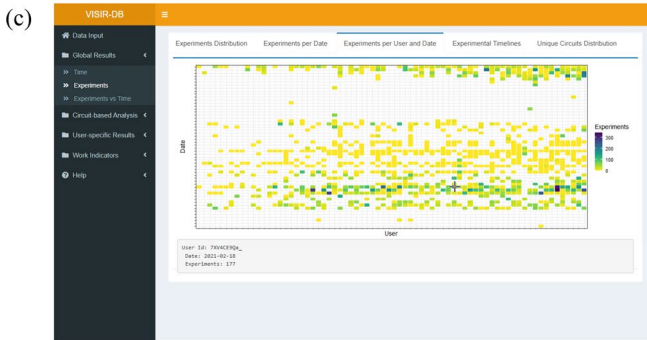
(c)

VISIR-DB

≡

Data Input

Global Results

» Time

» Experiments

» Experiments vs Time

Circuit-based Analysis

User-specific Results

Work Indicators

Help

Experiments Distribution | Experiments per Date | Experiments per User and Date | Experimental Timelines | Unique Circuits Distribution

Date

User

Experiments

300

200

100

0

User Id: 7XV4CE9Qa_
Date: 2021-02-18
Experiments: 177